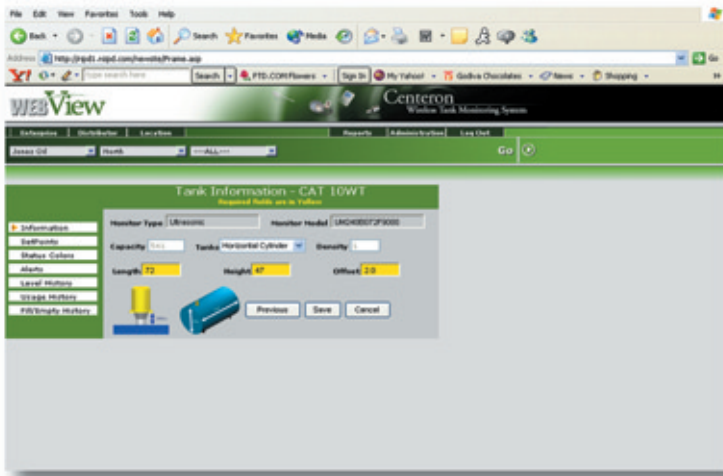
File Edit View Favorites Tools Help

Back Search Favorites Media

Address http://rqd1.roipd.com/newsite/Frame.asp Go

Y! Type search here Search PTD.COM Flowers Sign In My Yahoo! Godiva Chocolates News Shopping

WEBView

Centeron
Wireless Tank Monitoring System

Enterprise Distributor Location Reports Administration Log Out

Jones Oil Hunk ---ALL--- Go

Tank Information - CAT 10WT
Required fields are in Yellow

Information
SetPoints
Status Colors
Alerts
Level History
Usage History
Fill/Empty History

Monitor Type Ultrasonic Monitor Model UM2400072F9000

Capacity 565 Tanks Horizontal Cylinder Density 1

Length 72 Height 47 Offset 2.0

Previous Save Cancel